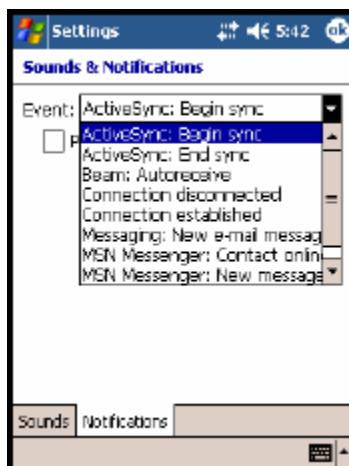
Settings 5:42 ok

Sounds & Notifications

Event: ActiveSync: Begin sync

ActiveSync: Begin sync
ActiveSync: End sync
Beam: Autoreceive
Connection disconnected
Connection established
Messaging: New e-mail messag
MSN Messenger: Contact onlin
MSN Messenger: New message

Sounds Notifications